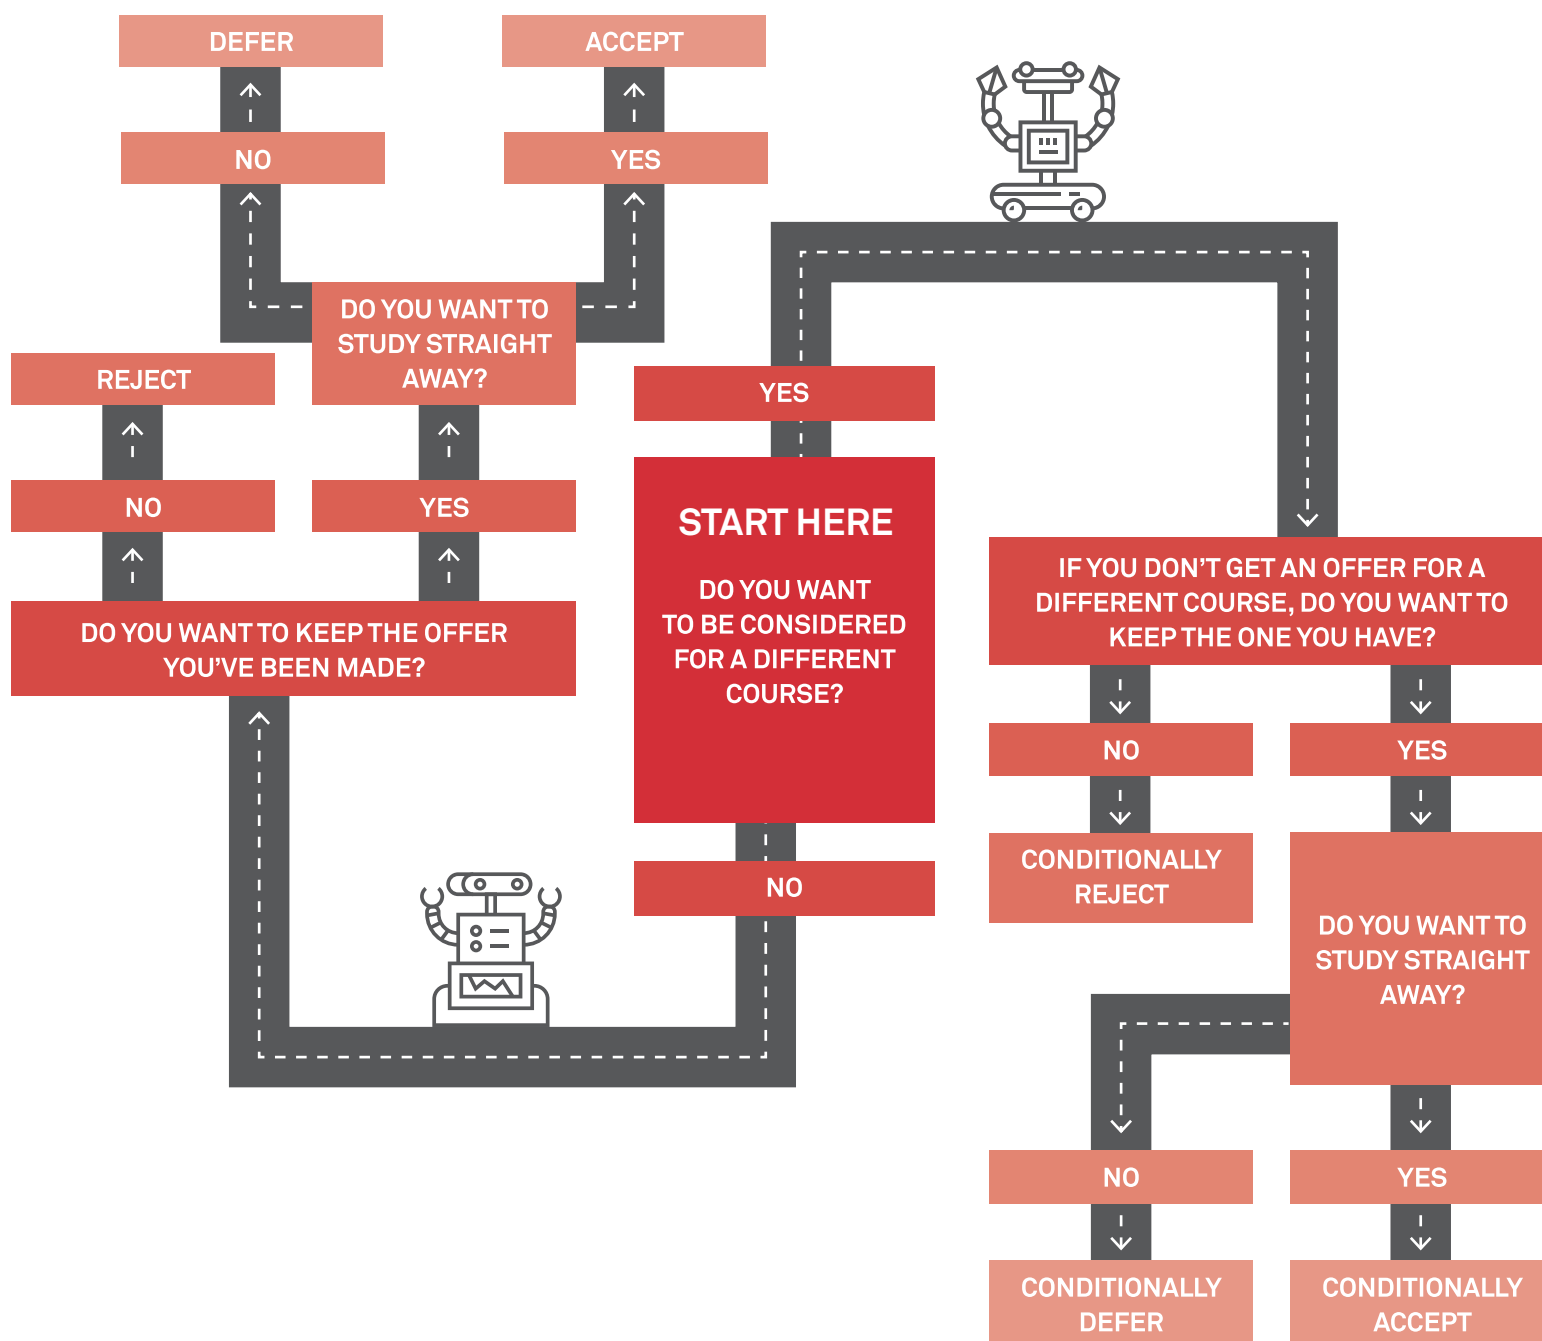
DEFER

ACCEPT

NO

YES

DO YOU WANT TO STUDY STRAIGHT AWAY?

REJECT

YES

NO

YES

START HERE

DO YOU WANT TO BE CONSIDERED FOR A DIFFERENT COURSE?

DO YOU WANT TO KEEP THE OFFER YOU'VE BEEN MADE?

IF YOU DON'T GET AN OFFER FOR A DIFFERENT COURSE, DO YOU WANT TO KEEP THE ONE YOU HAVE?

NO

YES

NO

CONDITIONALLY REJECT

DO YOU WANT TO STUDY STRAIGHT AWAY?

NO

YES

CONDITIONALLY DEFER

CONDITIONALLY ACCEPT